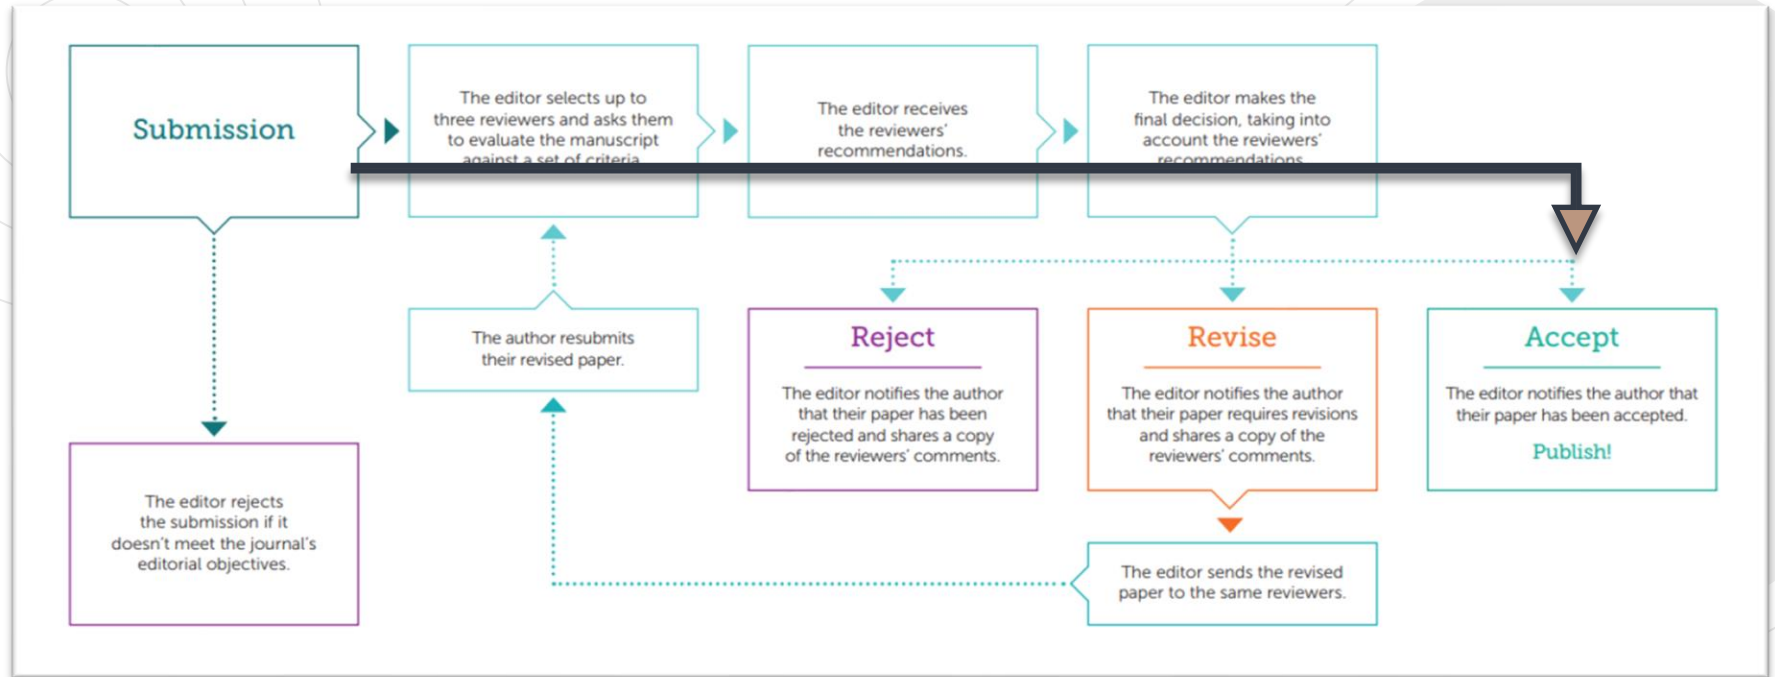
Submission

The editor selects up to three reviewers and asks them to evaluate the manuscript against a set of criteria.

The editor receives the reviewers' recommendations.

The editor makes the final decision, taking into account the reviewers' recommendations.

The author resubmits their revised paper.

Reject

The editor notifies the author that their paper has been rejected and shares a copy of the reviewers' comments.

Revise

The editor notifies the author that their paper requires revisions and shares a copy of the reviewers' comments.

Accept

The editor notifies the author that their paper has been accepted.

Publish!

The editor rejects the submission if it doesn't meet the journal's editorial objectives.

The editor sends the revised paper to the same reviewers.